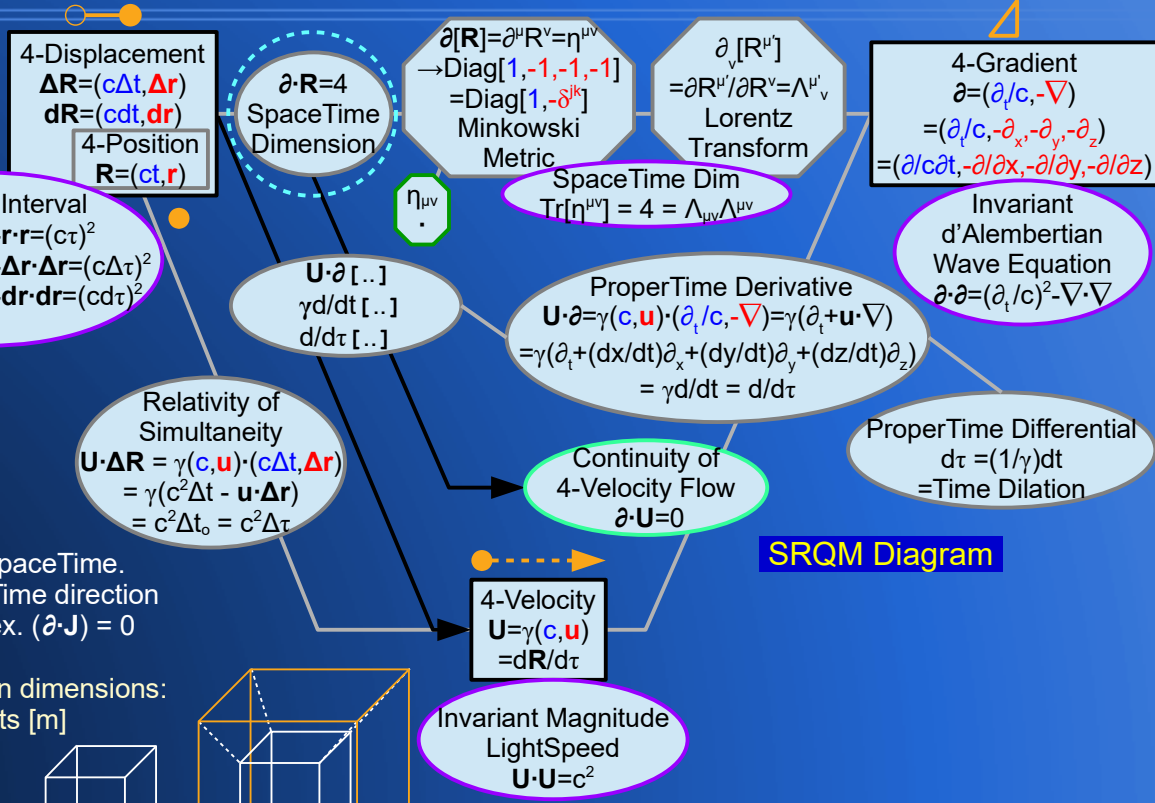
4-Displacement
$\Delta\mathbf{R}=(c\Delta t,\Delta\mathbf{r})$
$d\mathbf{R}=(cdt,d\mathbf{r})$
4-Position
$\mathbf{R}=(ct,\mathbf{r})$

$\partial\cdot\mathbf{R}=4$
SpaceTime
Dimension

$\partial[\mathbf{R}]=\partial^{\mu}R^{\nu}=\eta^{\mu\nu}$
$\rightarrow$Diag[1,-1,-1,-1]
=Diag[1,-$\delta^{jk}$]
Minkowski
Metric

$\partial_{\nu}[R^{\mu'}]$
$=\partial R^{\mu'}/\partial R^{\nu}=\Lambda^{\mu'}_{\nu}$
Lorentz
Transform

4-Gradient
$\partial=(\partial_t/c,-\nabla)$
$=(\partial_t/c,-\partial_x,-\partial_y,-\partial_z)$
$=(\partial/c\partial t,-\partial/\partial x,-\partial/\partial y,-\partial/\partial z)$

SpaceTime Dim
$Tr[\eta^{\mu\nu}] = 4 = \Lambda_{\mu\nu}\Lambda^{\mu\nu}$

$\eta_{\mu\nu}$
$\cdot$

Interval
$\mathbf{r}\cdot\mathbf{r}=(c\tau)^2$
$\Delta\mathbf{r}\cdot\Delta\mathbf{r}=(c\Delta\tau)^2$
$d\mathbf{r}\cdot d\mathbf{r}=(cd\tau)^2$

Invariant
d'Alembertian
Wave Equation
$\partial\cdot\partial=(\partial_t/c)^2-\nabla\cdot\nabla$

$\mathbf{U}\cdot\partial$ [..]
$\gamma d/dt$ [..]
$d/d\tau$ [..]

ProperTime Derivative
$\mathbf{U}\cdot\partial=\gamma(c,\mathbf{u})\cdot(\partial_t/c,-\nabla)=\gamma(\partial_t+\mathbf{u}\cdot\nabla)$
$=\gamma(\partial_t+(dx/dt)\partial_x+(dy/dt)\partial_y+(dz/dt)\partial_z)$
$= \gamma d/dt = d/d\tau$

Relativity of
Simultaneity
$\mathbf{U}\cdot\Delta\mathbf{R} = \gamma(c,\mathbf{u})\cdot(c\Delta t,\Delta\mathbf{r})$
$= \gamma(c^2\Delta t - \mathbf{u}\cdot\Delta\mathbf{r})$
$= c^2\Delta t_o = c^2\Delta\tau$

ProperTime Differential
$d\tau =(1/\gamma)dt$
=Time Dilation

Continuity of
4-Velocity Flow
$\partial\cdot\mathbf{U}=0$

SRQM Diagram

paceTime.
Time direction
ex. $(\partial\cdot\mathbf{J}) = 0$

n dimensions:
ts [m]

4-Velocity
$\mathbf{U}=\gamma(c,\mathbf{u})$
$=d\mathbf{R}/d\tau$

Invariant Magnitude
LightSpeed
$\mathbf{U}\cdot\mathbf{U}=c^2$